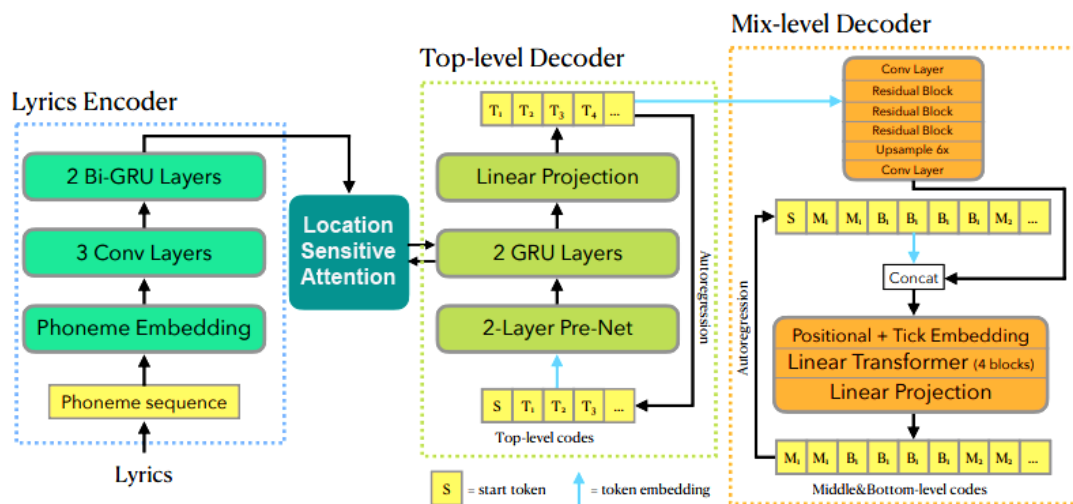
Lyrics Encoder

2 Bi-GRU Layers

3 Conv Layers

Phoneme Embedding

Phoneme sequence

Lyrics

Location Sensitive Attention

Top-level Decoder

$T_1$ $T_2$ $T_3$ $T_4$ ...

Linear Projection

2 GRU Layers

2-Layer Pre-Net

Autoregression

S $T_1$ $T_2$ $T_3$ ...

Top-level codes

Mix-level Decoder

Conv Layer
Residual Block
Residual Block
Residual Block
Upsample 6x
Conv Layer

S $M_1$ $M_1$ $B_1$ $B_1$ $B_1$ $B_1$ $M_2$ ...

Concat

Autoregression

Positional + Tick Embedding
Linear Transformer (4 blocks)
Linear Projection

$M_1$ $M_1$ $B_1$ $B_1$ $B_1$ $B_1$ $M_2$ $M_2$ ...

Middle&Bottom-level codes

S = start token

= token embedding